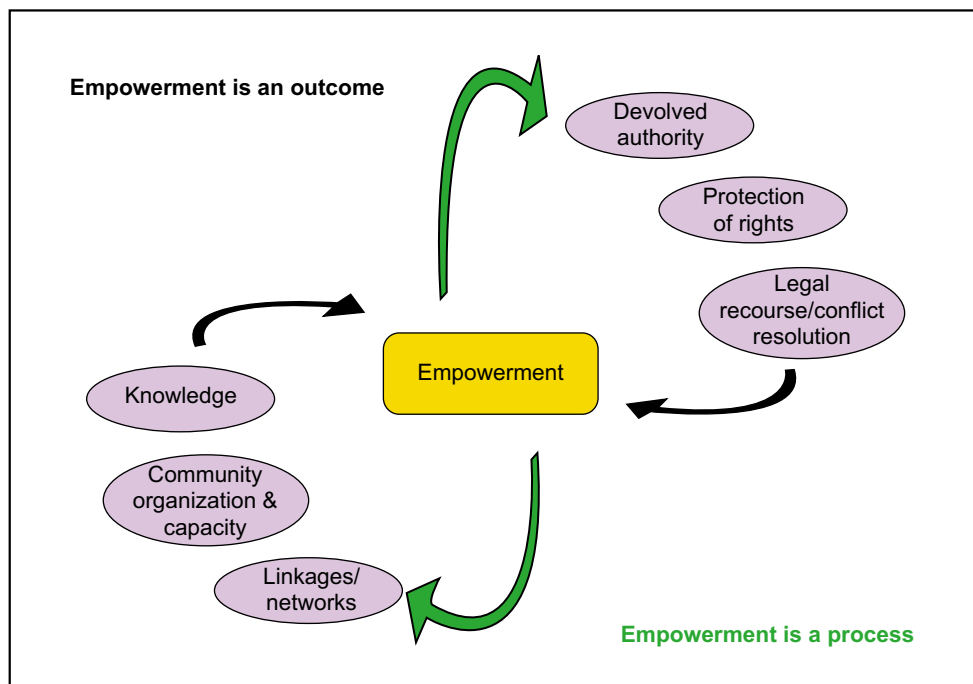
Empowerment is an outcome

Devolved authority

Protection of rights

Legal recourse/conflict resolution

Empowerment

Knowledge

Community organization & capacity

Linkages/ networks

Empowerment is a process